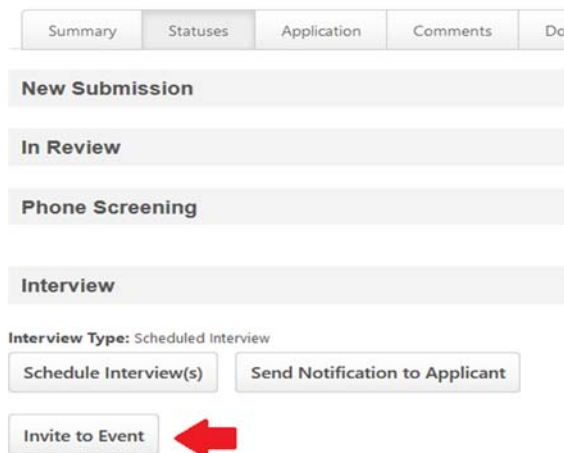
Summary | Statuses | Application | Comments | Do

New Submission

In Review

Phone Screening

Interview

Interview Type: Scheduled Interview

Schedule Interview(s)

Send Notification to Applicant

Invite to Event